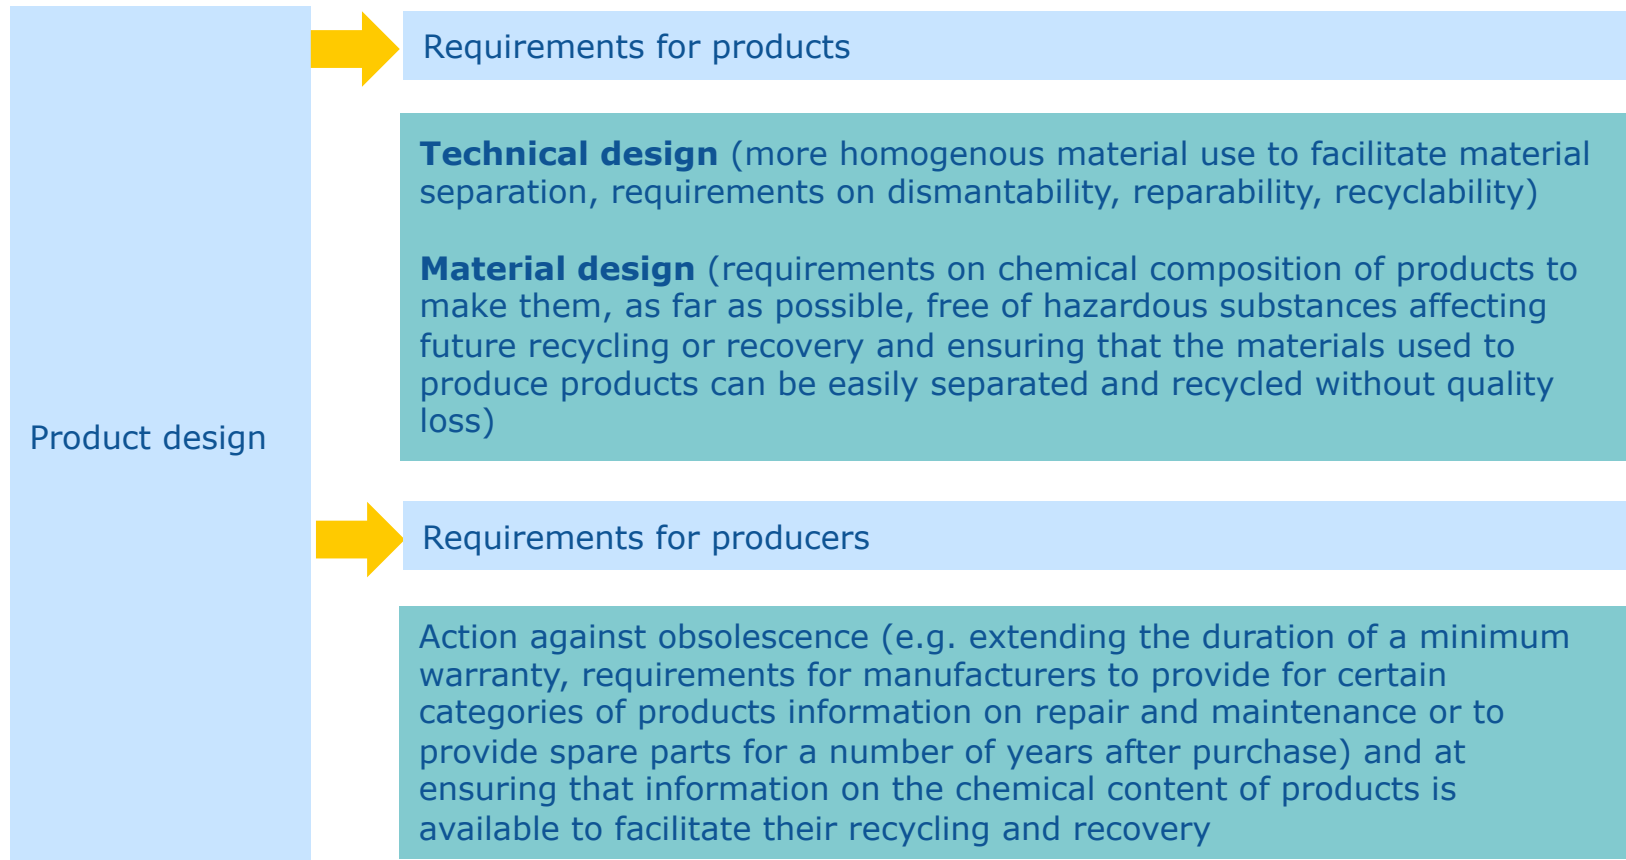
Product design

Requirements for products

**Technical design** (more homogenous material use to facilitate material separation, requirements on dismantability, reparability, recyclability)

**Material design** (requirements on chemical composition of products to make them, as far as possible, free of hazardous substances affecting future recycling or recovery and ensuring that the materials used to produce products can be easily separated and recycled without quality loss)

Requirements for producers

Action against obsolescence (e.g. extending the duration of a minimum warranty, requirements for manufacturers to provide for certain categories of products information on repair and maintenance or to provide spare parts for a number of years after purchase) and at ensuring that information on the chemical content of products is available to facilitate their recycling and recovery